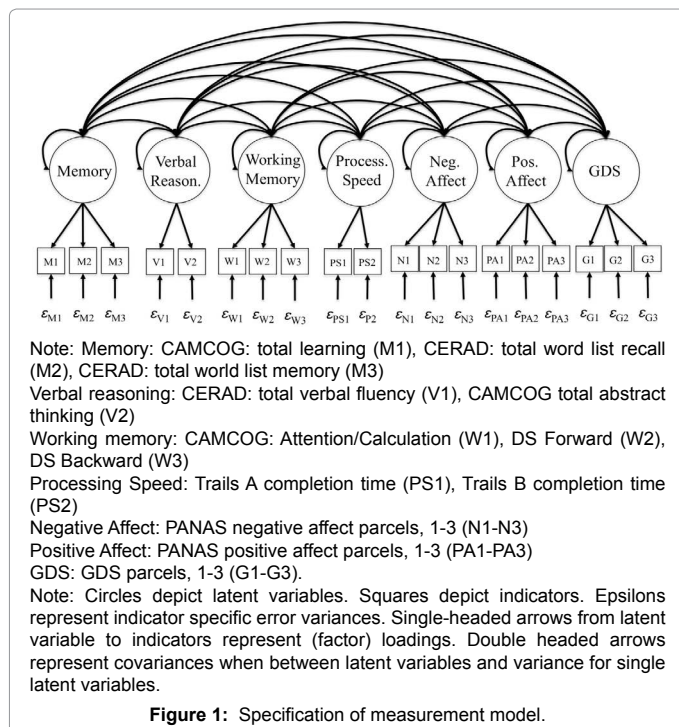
Memory

Verbal Reason.

Working Memory

Process. Speed

Neg. Affect

Pos. Affect

GDS

M1 M2 M3 V1 V2 W1 W2 W3 PS1 PS2 N1 N2 N3 PA1 PA2 PA3 G1 G2 G3

$\varepsilon_{M1}$ $\varepsilon_{M2}$ $\varepsilon_{M3}$ $\varepsilon_{V1}$ $\varepsilon_{V2}$ $\varepsilon_{W1}$ $\varepsilon_{W2}$ $\varepsilon_{W3}$ $\varepsilon_{PS1}$ $\varepsilon_{P2}$ $\varepsilon_{N1}$ $\varepsilon_{N2}$ $\varepsilon_{N3}$ $\varepsilon_{PA1}$ $\varepsilon_{PA2}$ $\varepsilon_{PA3}$ $\varepsilon_{G1}$ $\varepsilon_{G2}$ $\varepsilon_{G3}$

Note: Memory: CAMCOG: total learning (M1), CERAD: total word list recall (M2), CERAD: total world list memory (M3)
Verbal reasoning: CERAD: total verbal fluency (V1), CAMCOG total abstract thinking (V2)
Working memory: CAMCOG: Attention/Calculation (W1), DS Forward (W2), DS Backward (W3)
Processing Speed: Trails A completion time (PS1), Trails B completion time (PS2)
Negative Affect: PANAS negative affect parcels, 1-3 (N1-N3)
Positive Affect: PANAS positive affect parcels, 1-3 (PA1-PA3)
GDS: GDS parcels, 1-3 (G1-G3).
Note: Circles depict latent variables. Squares depict indicators. Epsilons represent indicator specific error variances. Single-headed arrows from latent variable to indicators represent (factor) loadings. Double headed arrows represent covariances when between latent variables and variance for single latent variables.

Figure 1: Specification of measurement model.